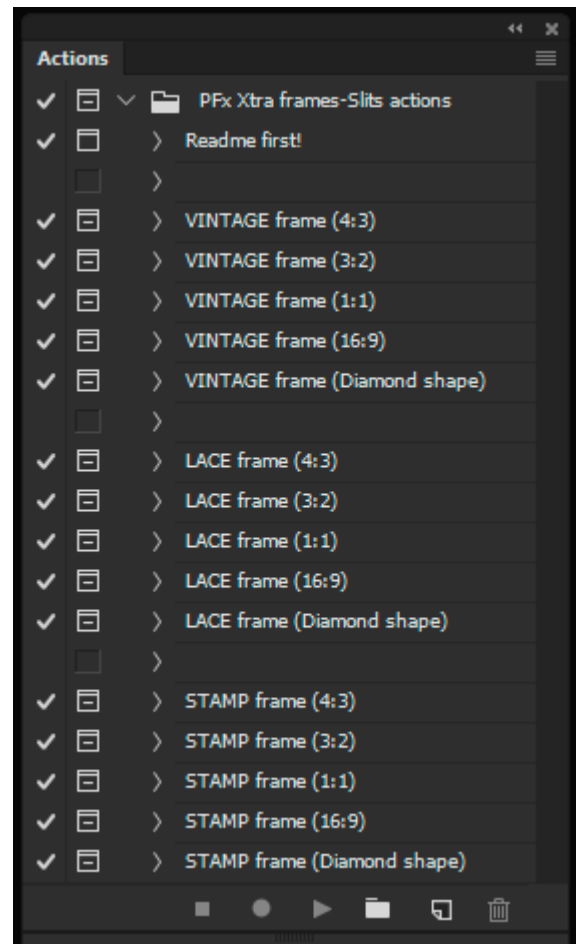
Actions

PFx Xtra frames-Slits actions
Readme first!

VINTAGE frame (4:3)
VINTAGE frame (3:2)
VINTAGE frame (1:1)
VINTAGE frame (16:9)
VINTAGE frame (Diamond shape)

LACE frame (4:3)
LACE frame (3:2)
LACE frame (1:1)
LACE frame (16:9)
LACE frame (Diamond shape)

STAMP frame (4:3)
STAMP frame (3:2)
STAMP frame (1:1)
STAMP frame (16:9)
STAMP frame (Diamond shape)